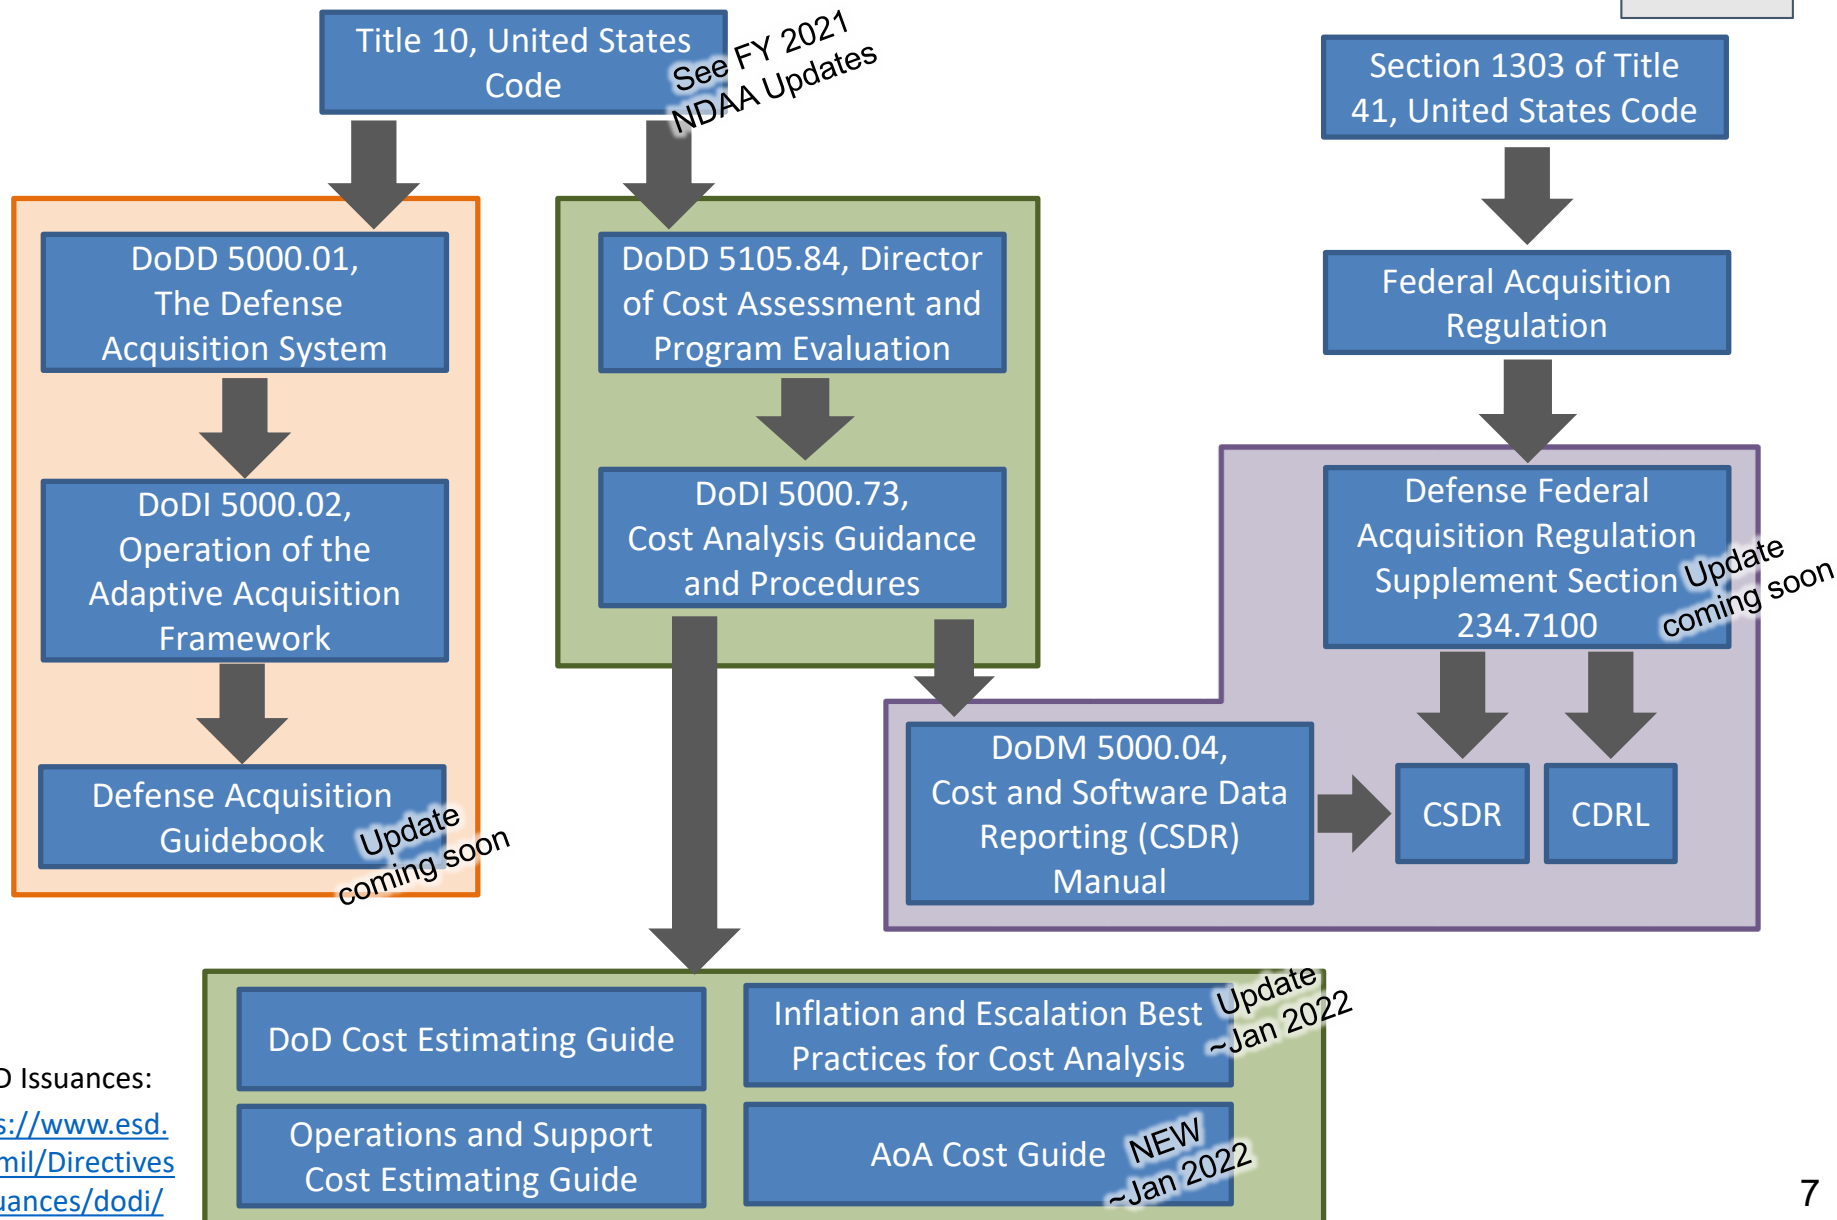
Title 10, United States Code

See FY 2021 NDAA Updates

Section 1303 of Title 41, United States Code

DoDD 5000.01, The Defense Acquisition System

DoDI 5000.02, Operation of the Adaptive Acquisition Framework

Defense Acquisition Guidebook

Update coming soon

DoDD 5105.84, Director of Cost Assessment and Program Evaluation

DoDI 5000.73, Cost Analysis Guidance and Procedures

Federal Acquisition Regulation

Defense Federal Acquisition Regulation Supplement Section 234.7100

Update coming soon

DoDM 5000.04, Cost and Software Data Reporting (CSDR) Manual

CSDR

CDRL

DoD Cost Estimating Guide

Inflation and Escalation Best Practices for Cost Analysis

Update ~Jan 2022

Operations and Support Cost Estimating Guide

AoA Cost Guide

NEW ~Jan 2022

D Issuances:

s://www.esd. mil/Directives uances/dodi/

7